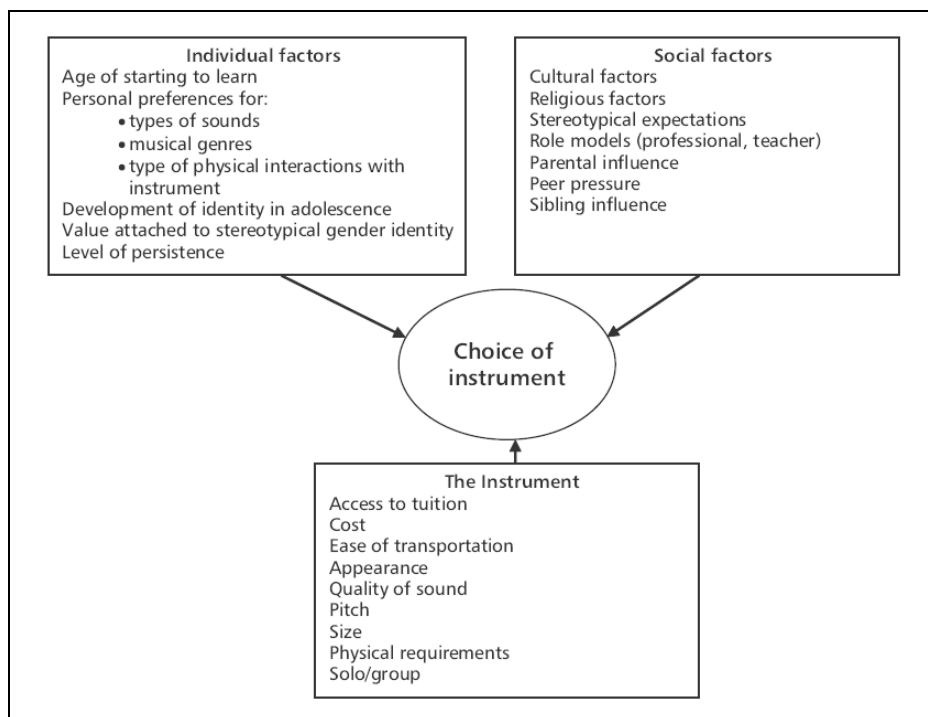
Individual factors
Age of starting to learn
Personal preferences for:
• types of sounds
• musical genres
• type of physical interactions with instrument
Development of identity in adolescence
Value attached to stereotypical gender identity
Level of persistence

Social factors
Cultural factors
Religious factors
Stereotypical expectations
Role models (professional, teacher)
Parental influence
Peer pressure
Sibling influence

Choice of instrument

The Instrument
Access to tuition
Cost
Ease of transportation
Appearance
Quality of sound
Pitch
Size
Physical requirements
Solo/group